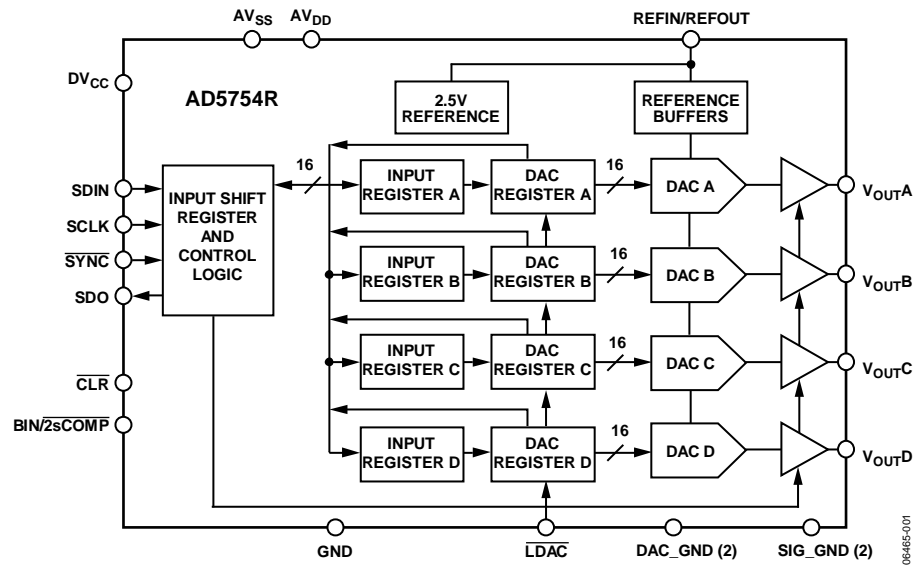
$AV_{SS}$ $AV_{DD}$ REFIN/REFOUT

$DV_{CC}$

AD5754R

2.5V REFERENCE

REFERENCE BUFFERS

SDIN

SCLK

$\overline{SYNC}$

SDO

INPUT SHIFT REGISTER AND CONTROL LOGIC

16

INPUT REGISTER A

DAC REGISTER A

16

DAC A

$V_{OUT}A$

INPUT REGISTER B

DAC REGISTER B

16

DAC B

$V_{OUT}B$

INPUT REGISTER C

DAC REGISTER C

16

DAC C

$V_{OUT}C$

$\overline{CLR}$

BIN/$\overline{2sCOMP}$

INPUT REGISTER D

DAC REGISTER D

16

DAC D

$V_{OUT}D$

GND $\overline{LDAC}$ DAC_GND (2) SIG_GND (2)

06465-001